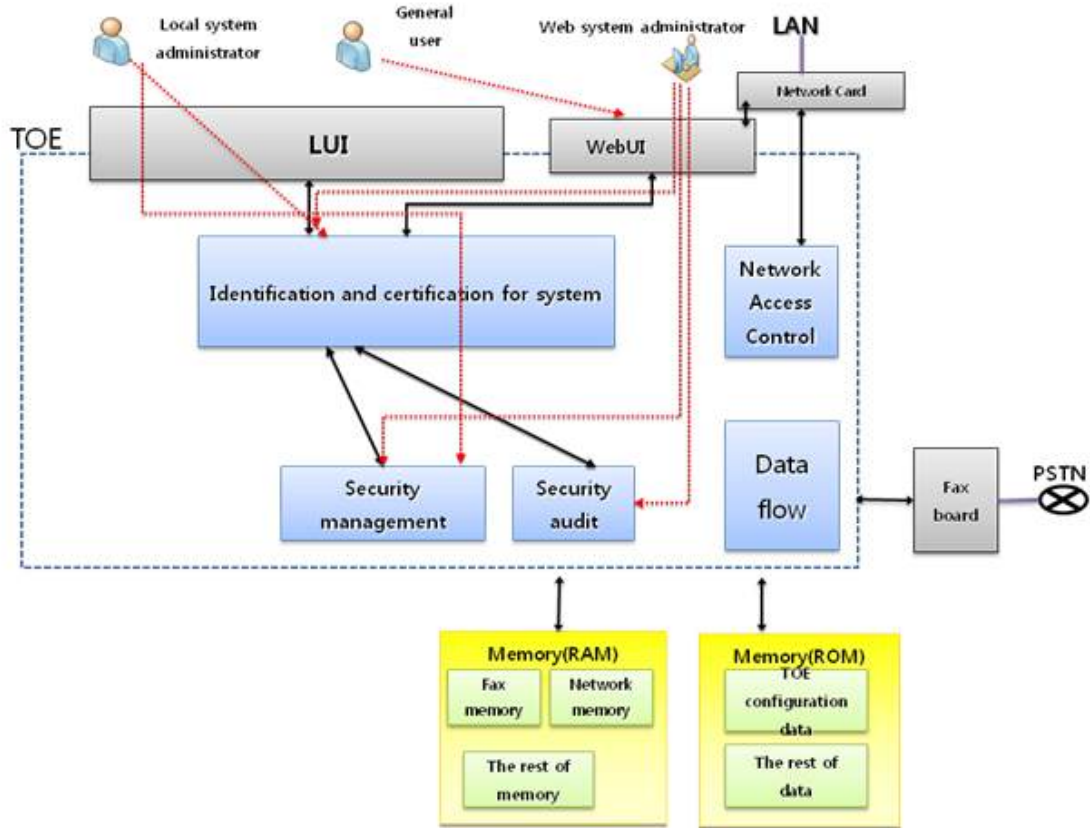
Local system administrator

General user

Web system administrator

LAN

Network Card

TOE

LUI

WebUI

Identification and certification for system

Network Access Control

Security management

Security audit

Data flow

Fax board

PSTN

Memory(RAM)

Fax memory

Network memory

The rest of memory

Memory(ROM)

TOE configuration data

The rest of data